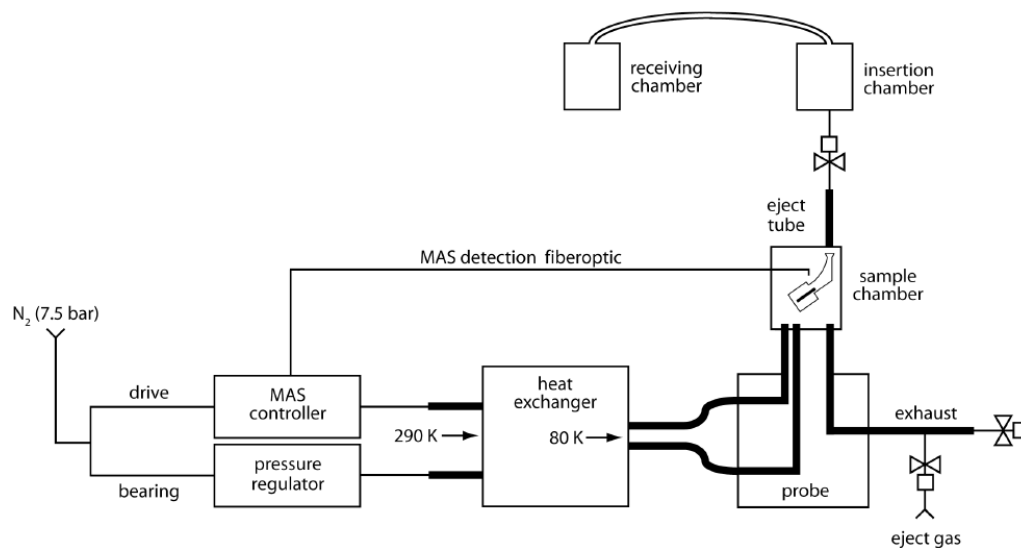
receiving chamber

insertion chamber

eject tube

MAS detection fiberoptic

sample chamber

$N_2$ (7.5 bar)

drive

MAS controller

heat exchanger

290 K

80 K

exhaust

bearing

pressure regulator

probe

eject gas